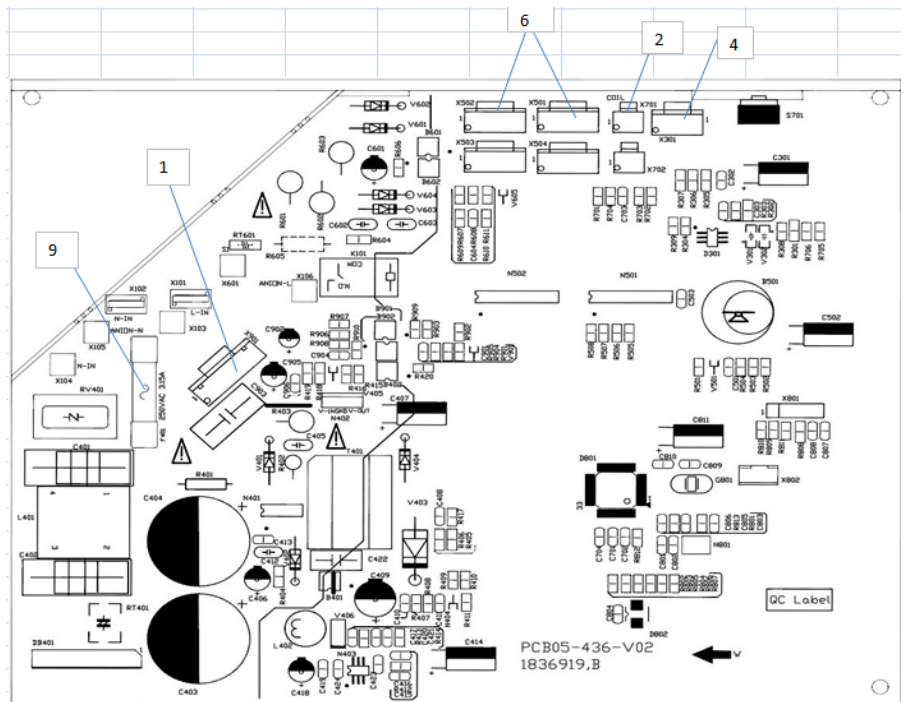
6
2
4
1
9
X502
X501
COIL
X701
S701
X503
X504
X702
X301
V602
V601
B601
C601
R603
R606
B602
V604
V603
C602
C603
R604
RT601
R605
R601
R602
C301
X601
X101
X102
K101
X106
N-IN
L-IN
ANION-L
ANION-N
X103
X105
N-IN
X104
RV401
F401 250VAC 315A
N502
N501
B501
C502
C503
C902
R907
R906
R908
C904
R909
C905
C903
R403
R410
R415
R420
V405
C407
V-(HGBV-OUT
N402
C405
C401
R401
V401
V404
T401
C811
X801
C810
C809
G801
X802
D801
C404
N401
V403
C408
L401
C413
C412
C422
C409
C402
C406
B401
R404
R407
RT401
V406
C414
L402
N403
DB401
C403
C418
D802
QC Label
PCB05-436-V02
1836919,B